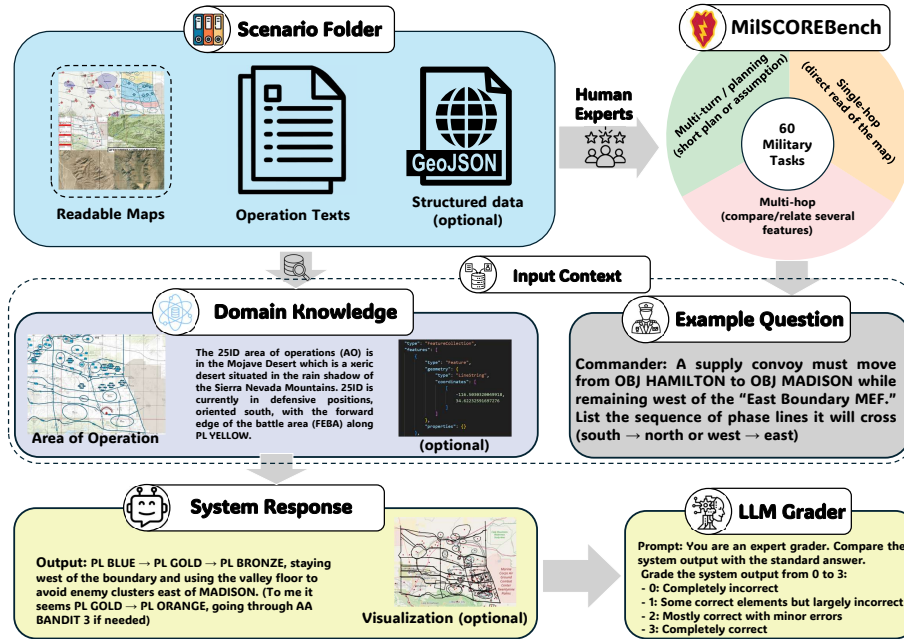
Scenario Folder

Readable Maps

Operation Texts

GeoJSON

Structured data (optional)

Human Experts

MilSCOREBench

Multi-turn / planning (short plan or assumption)

Single-hop (direct read of the map)

60 Military Tasks

Multi-hop (compare/relate several features)

Input Context

Domain Knowledge

The 25ID area of operations (AO) is in the Mojave Desert which is a xeric desert situated in the rain shadow of the Sierra Nevada Mountains. 25ID is currently in defensive positions, oriented south, with the forward edge of the battle area (FEBA) along PL YELLOW.

Area of Operation

"type": "FeatureCollection",
"features": [
{
"type": "Feature",
"geometry": {
"type": "LineString",
"coordinates": [
[
-116.989892009918,
34.82252916897276
]
]
},
"properties": {}
}

(optional)

Example Question

Commander: A supply convoy must move from OBJ HAMILTON to OBJ MADISON while remaining west of the "East Boundary MEF." List the sequence of phase lines it will cross (south → north or west → east)

System Response

Output: PL BLUE → PL GOLD → PL BRONZE, staying west of the boundary and using the valley floor to avoid enemy clusters east of MADISON. (To me it seems PL GOLD → PL ORANGE, going through AA BANDIT 3 if needed)

Visualization (optional)

LLM Grader

Prompt: You are an expert grader. Compare the system output with the standard answer.
Grade the system output from 0 to 3:
- 0: Completely incorrect
- 1: Some correct elements but largely incorrect
- 2: Mostly correct with minor errors
- 3: Completely correct